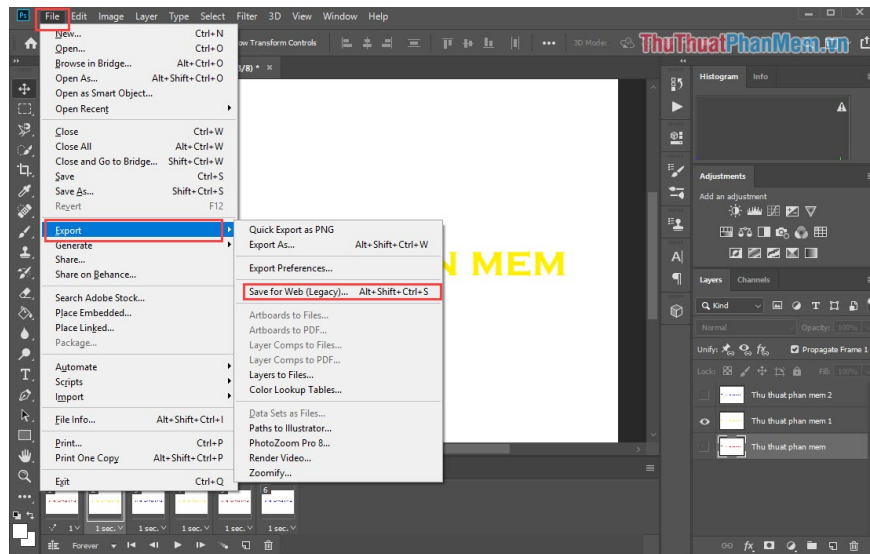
File Edit Image Layer Type Select Filter 3D View Window Help

ThuThuatPhanMem.vn

New... Ctrl+N
Open... Ctrl+O
Browse in Bridge... Alt+Ctrl+O
Open As... Alt+Shift+Ctrl+O
Open as Smart Object...
Open Recent
Close Ctrl+W
Close All Alt+Ctrl+W
Close and Go to Bridge... Shift+Ctrl+W
Save Ctrl+S
Save As... Shift+Ctrl+S
Revert F12
Export
Generate
Share...
Share on Behance...
Search Adobe Stock...
Place Embedded...
Place Linked...
Package...
Automate
Scripts
Import
File Info... Alt+Shift+Ctrl+I
Print... Ctrl+P
Print One Copy Alt+Shift+Ctrl+P
Exit Ctrl+Q

Quick Export as PNG
Export As... Alt+Shift+Ctrl+W
Export Preferences...
Save for Web (Legacy)... Alt+Shift+Ctrl+S
Artboards to Files...
Artboards to PDF...
Layer Comps to Files...
Layer Comps to PDF...
Layers to Files...
Color Lookup Tables...
Data Sets as Files...
Paths to Illustrator...
PhotoZoom Pro 8...
Render Video...
Zoomify...

ow Transform Controls
3D Mode:
/8) * ×
N MEM

Histogram Info
Adjustments
Add an adjustment
Layers Channels
Kind
Normal Opacity: 100%
Unify: Propagate Frame 1
Lock: Fill: 100%
Thu thuat phan mem 2
Thu thuat phan mem 1
Thu thuat phan mem

1 sec. 1 sec. 1 sec. 1 sec. 1 sec.
Forever